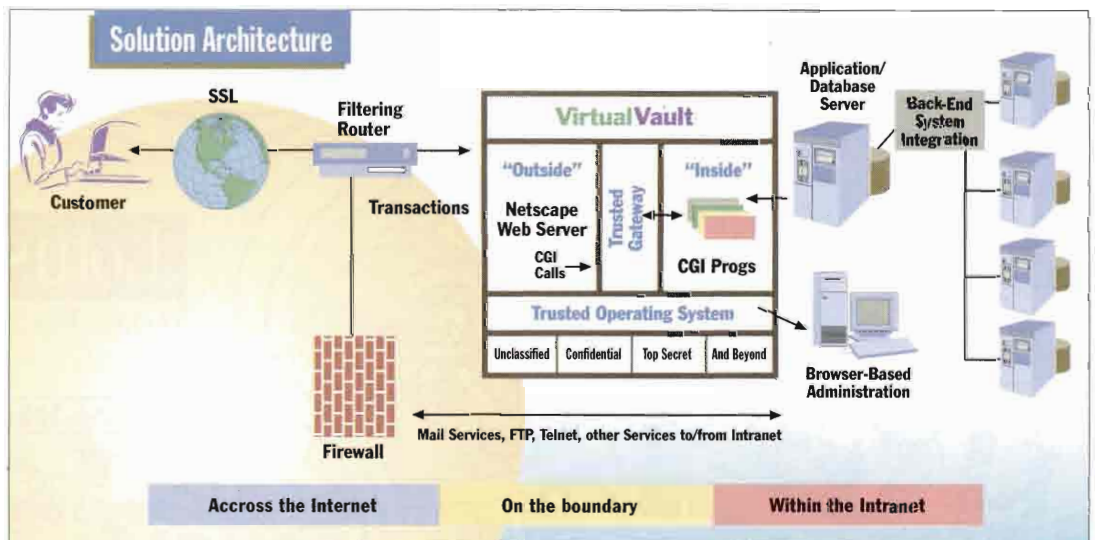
Solution Architecture

SSL

Filtering Router

Customer

Transactions

VirtualVault

"Outside"

Netscape Web Server

CGI Calls

Trusted Gateway

"Inside"

CGI Progs

Trusted Operating System

Unclassified

Confidential

Top Secret

And Beyond

Application/ Database Server

Back-End System Integration

Browser-Based Administration

Firewall

Mail Services, FTP, Telnet, other Services to/from Intranet

Accross the Internet

On the boundary

Within the Intranet